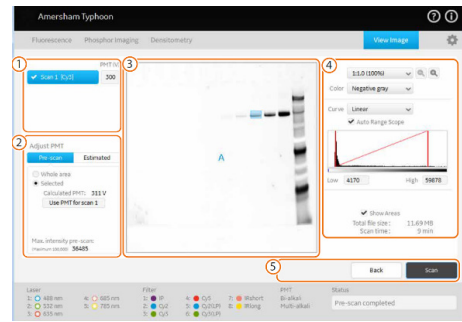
Amersham Typhoon

Fluorescence  Phosphor Imaging  Densitometry  View image

1
PMT (V)
Scan 1 [Cy3]  300

2
Adjust PMT
Pre-scan  Estimated
Whole area
Selected
Calculated PMT: 311 V
Use PMT for scan 1
Max. intensity pre-scan: 38485

3
A

4
1:1.0 (100%)
Color  Negative gray
Curve  Linear
Auto Range Scope
Low  4170  High  59878
Show Areas
Total file size: 11.69 MB
Scan time: 9 min

5
Back  Scan

Laser
1: 488 nm  4: 685 nm
2: 532 nm  5: 785 nm
3: 635 nm
Filter
1: IP  4: Cy5  7: IRshort
2: Cy2  5: Cy5(LP)  8: IRlong
3: Cy3  6: Cy3(LP)
PMT
Bi-alkali
Multi-alkali
Status
Pre-scan completed